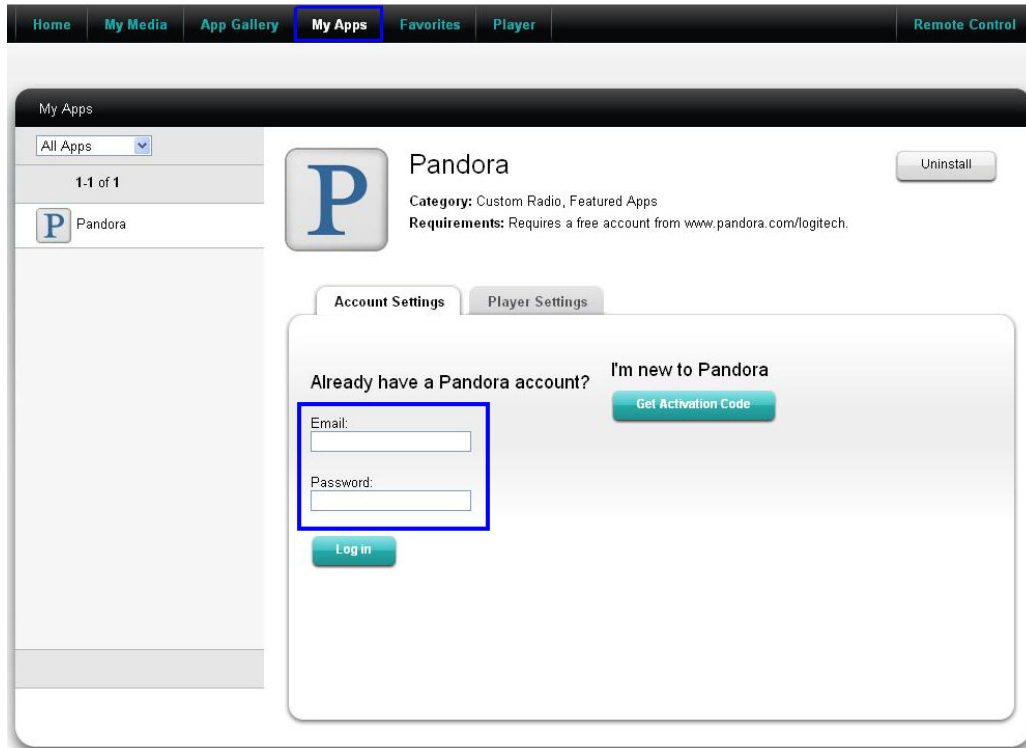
Home My Media App Gallery My Apps Favorites Player Remote Control

My Apps

All Apps

1-1 of 1

P Pandora

P

Pandora

Uninstall

Category: Custom Radio, Featured Apps

Requirements: Requires a free account from www.pandora.com/logitech.

Account Settings Player Settings

Already have a Pandora account?

Email:

Password:

Log in

I'm new to Pandora

Get Activation Code